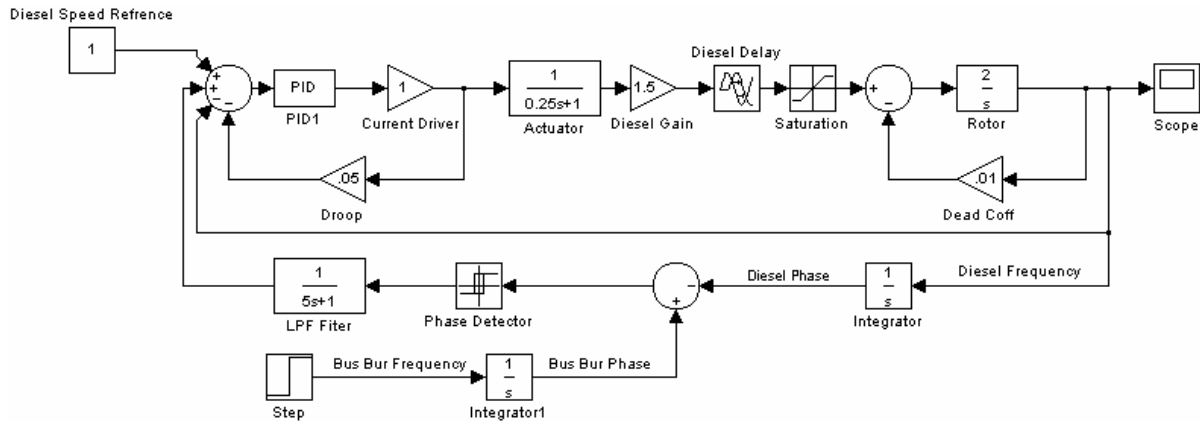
Diesel Speed Refrence

1

+
+
+
-

PID

PID1

1

Current Driver

$\frac{1}{0.25s+1}$

Actuator

1.5

Diesel Gain

Diesel Delay

Saturation

+
-

$\frac{2}{s}$

Rotor

Scope

.05

Droop

.01

Dead Coff

$\frac{1}{5s+1}$

LPF Fiter

Phase Detector

-
+

Diesel Phase

$\frac{1}{s}$

Integrator

Diesel Frequency

Step

Bus Bur Frequency

$\frac{1}{s}$

Integrator1

Bus Bur Phase